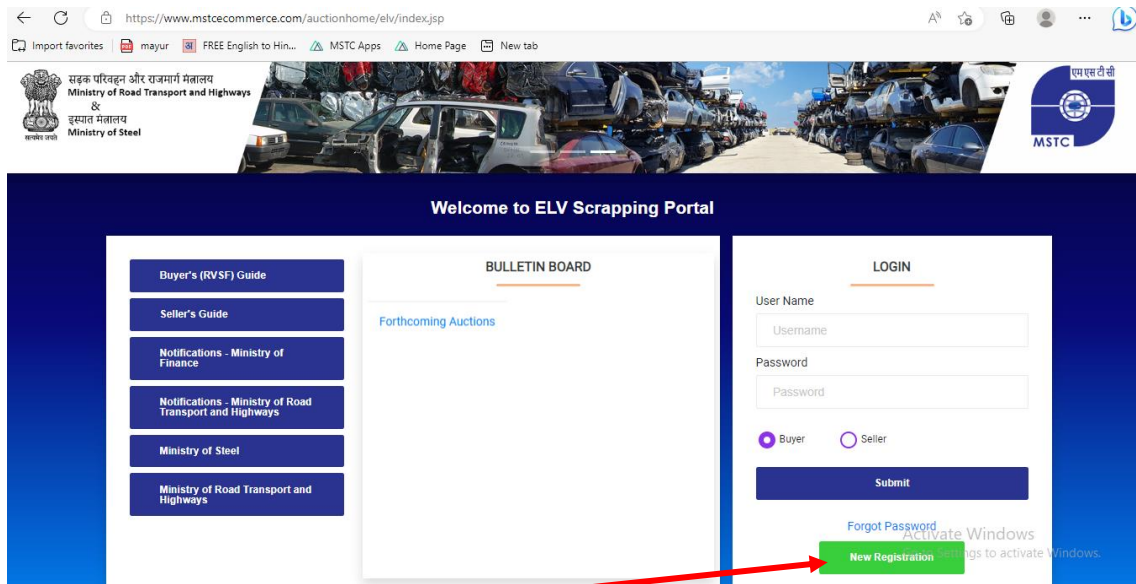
https://www.mstcecommerce.com/auctionhome/elv/index.jsp

Import favorites | mayur | FREE English to Hin... | MSTC Apps | Home Page | New tab

सड़क परिवहन और राजमार्ग मंत्रालय
Ministry of Road Transport and Highways
&
इस्पात मंत्रालय
Ministry of Steel
सत्यमेव जयते

एमएसटीसी
MSTC

Welcome to ELV Scrapping Portal

Buyer's (RVSF) Guide

Seller's Guide

Notifications - Ministry of Finance

Notifications - Ministry of Road Transport and Highways

Ministry of Steel

Ministry of Road Transport and Highways

BULLETIN BOARD

Forthcoming Auctions

LOGIN

User Name

Username

Password

Password

Buyer

Seller

Submit

Forgot Password

Activate Windows
Go to Settings to activate Windows.

New Registration